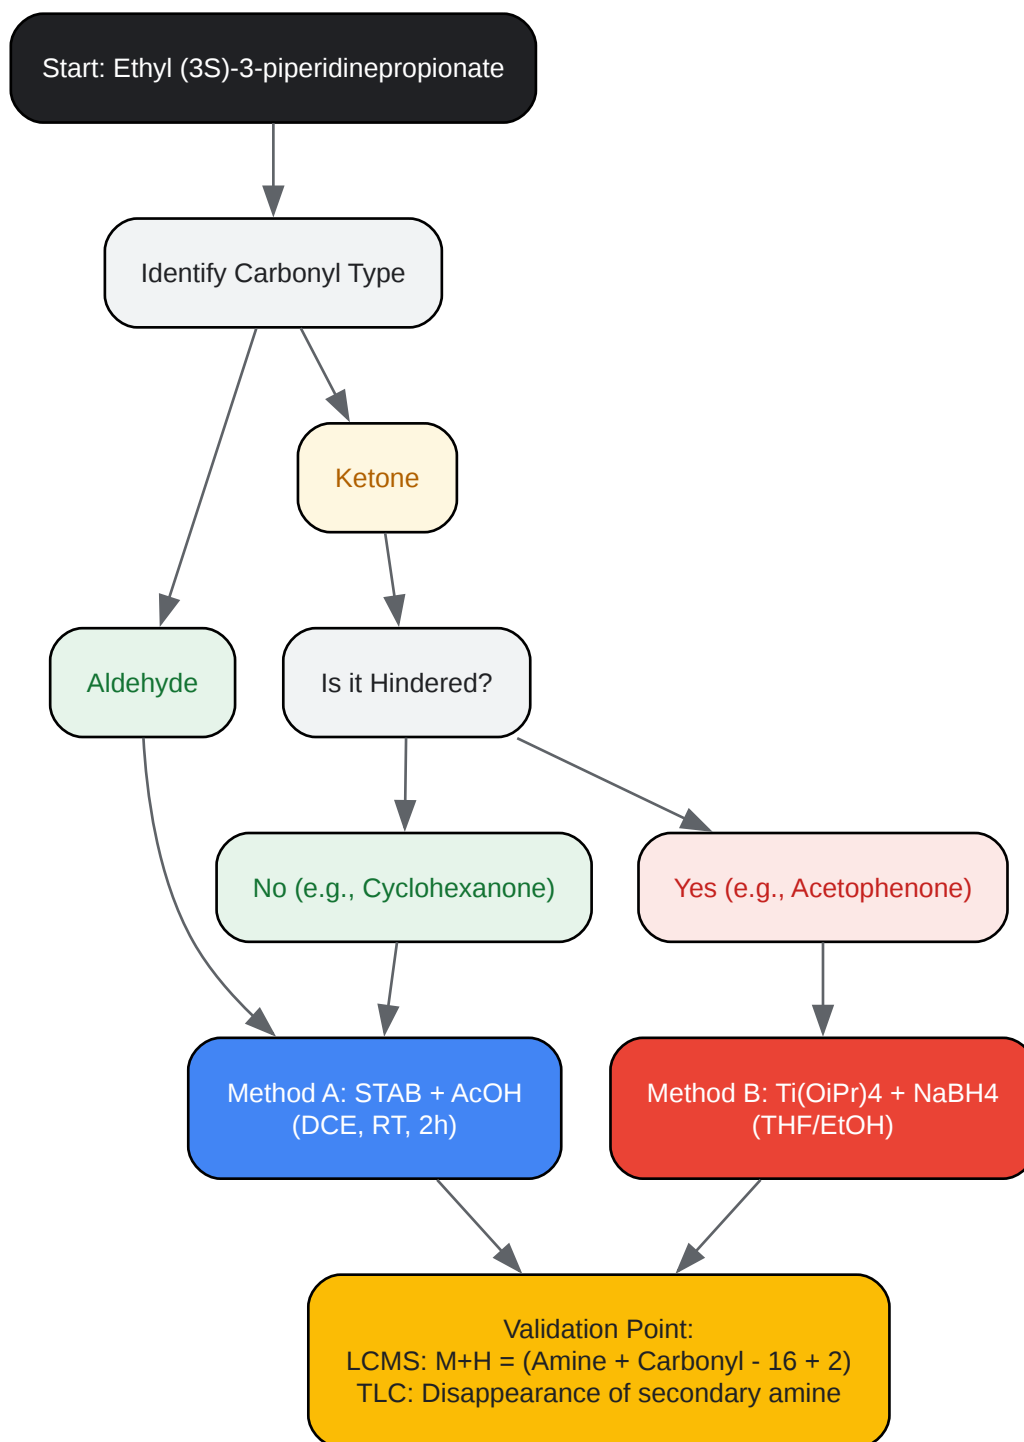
Start: Ethyl (3S)-3-piperidinepropionate

Identify Carbonyl Type

Ketone

Aldehyde

Is it Hindered?

No (e.g., Cyclohexanone)

Yes (e.g., Acetophenone)

Method A: STAB + AcOH (DCE, RT, 2h)

Method B: Ti(OiPr)4 + NaBH4 (THF/EtOH)

Validation Point:
LCMS: M+H = (Amine + Carbonyl - 16 + 2)
TLC: Disappearance of secondary amine